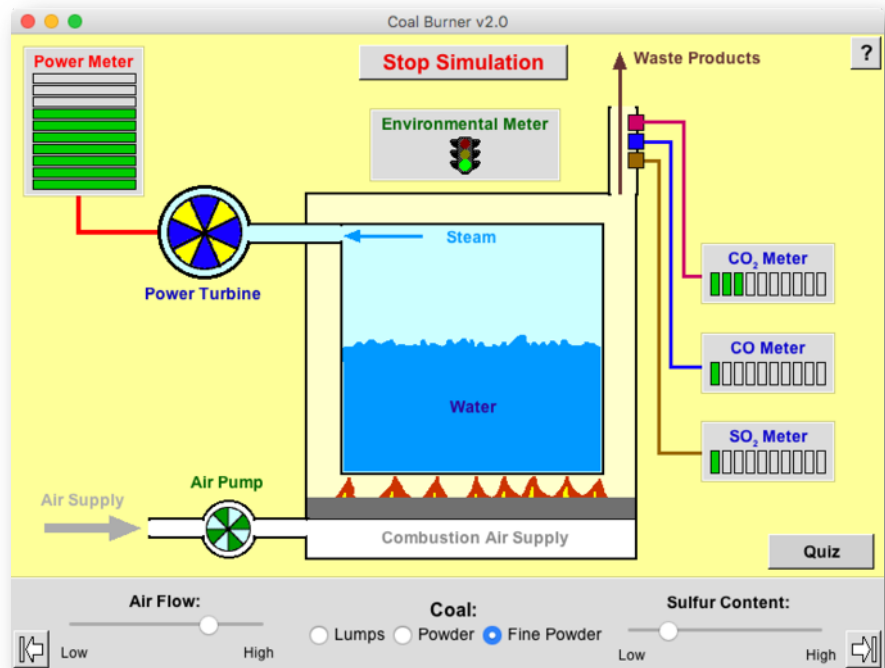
Coal Burner v2.0

Power Meter

Stop Simulation

Waste Products

?

Environmental Meter

Steam

Power Turbine

$CO_2$ Meter

CO Meter

Water

$SO_2$ Meter

Air Supply

Air Pump

Combustion Air Supply

Quiz

Air Flow:

Low High

Coal:

Lumps Powder Fine Powder

Sulfur Content:

Low High